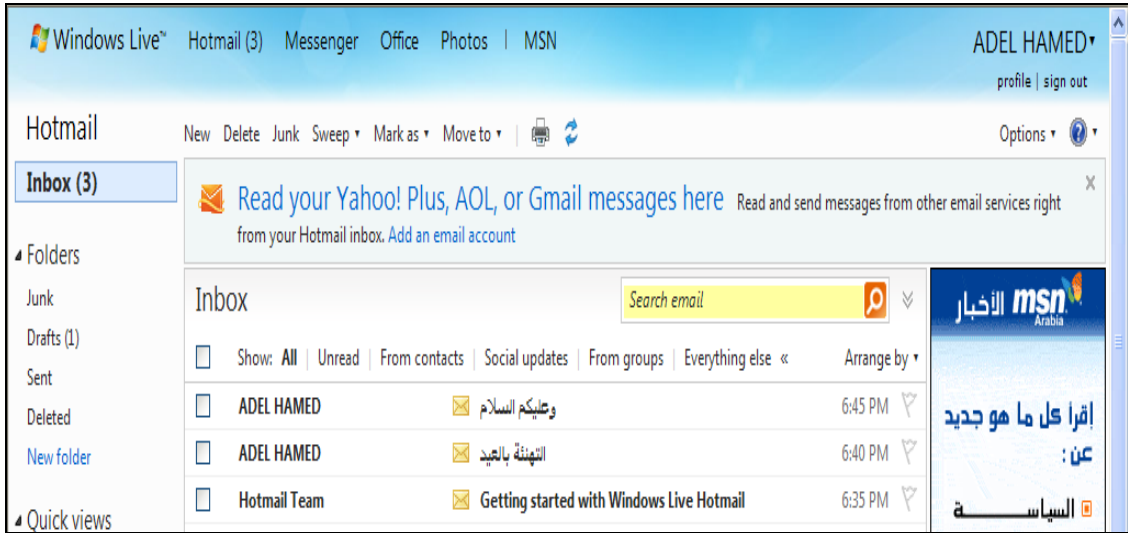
Windows Live™ Hotmail (3) Messenger Office Photos | MSN

ADEL HAMED
profile | sign out

Hotmail

New Delete Junk Sweep Mark as Move to

Options

Inbox (3)

Folders
Junk
Drafts (1)
Sent
Deleted
New folder

Quick views

Read your Yahoo! Plus, AOL, or Gmail messages here Read and send messages from other email services right from your Hotmail inbox. Add an email account

Inbox

Search email

Show: All | Unread | From contacts | Social updates | From groups | Everything else «

Arrange by

| | | |
|---|---|---|
| ADEL HAMED | وعليكم السلام | 6:45 PM |
| ADEL HAMED | التهنئة بالعيد | 6:40 PM |
| Hotmail Team | Getting started with Windows Live Hotmail | 6:35 PM |

msn Arabia الأخبار

إقرا كل ما هو جديد عن :

السياســـــة